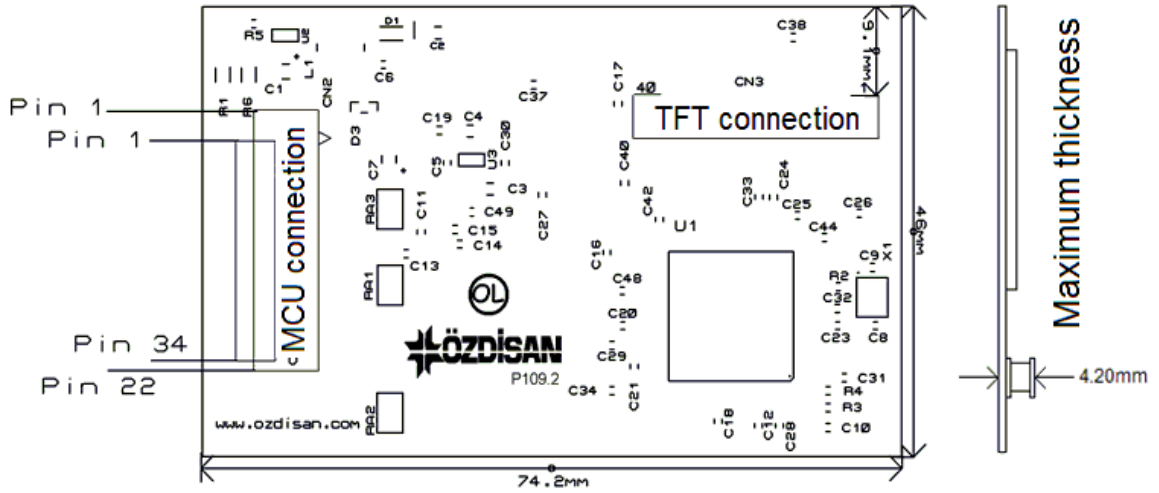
R5
U2
D1
C2
C38
6.1mm
C6
L1
C1
CN2
C17
C37
40
CN3
Pin 1
R1
R6
Pin 1
D3
C19
C4
C30
TFT connection
MCU connection
C7
C5
U3
C40
C24
C33
C3
C42
C25
C26
RA3
C11
C49
C27
U1
C44
C15
C14
49mm
C16
C9
X1
RA1
C13
C48
R2
C32
C20
C23
C8
Pin 34
ÖZDISAN
C29
Pin 22
P109.2
C31
C34
C21
R4
RA2
R3
www.ozdisan.com
C18
C12
C28
C10
74.2mm
Maximum thickness
4.20mm